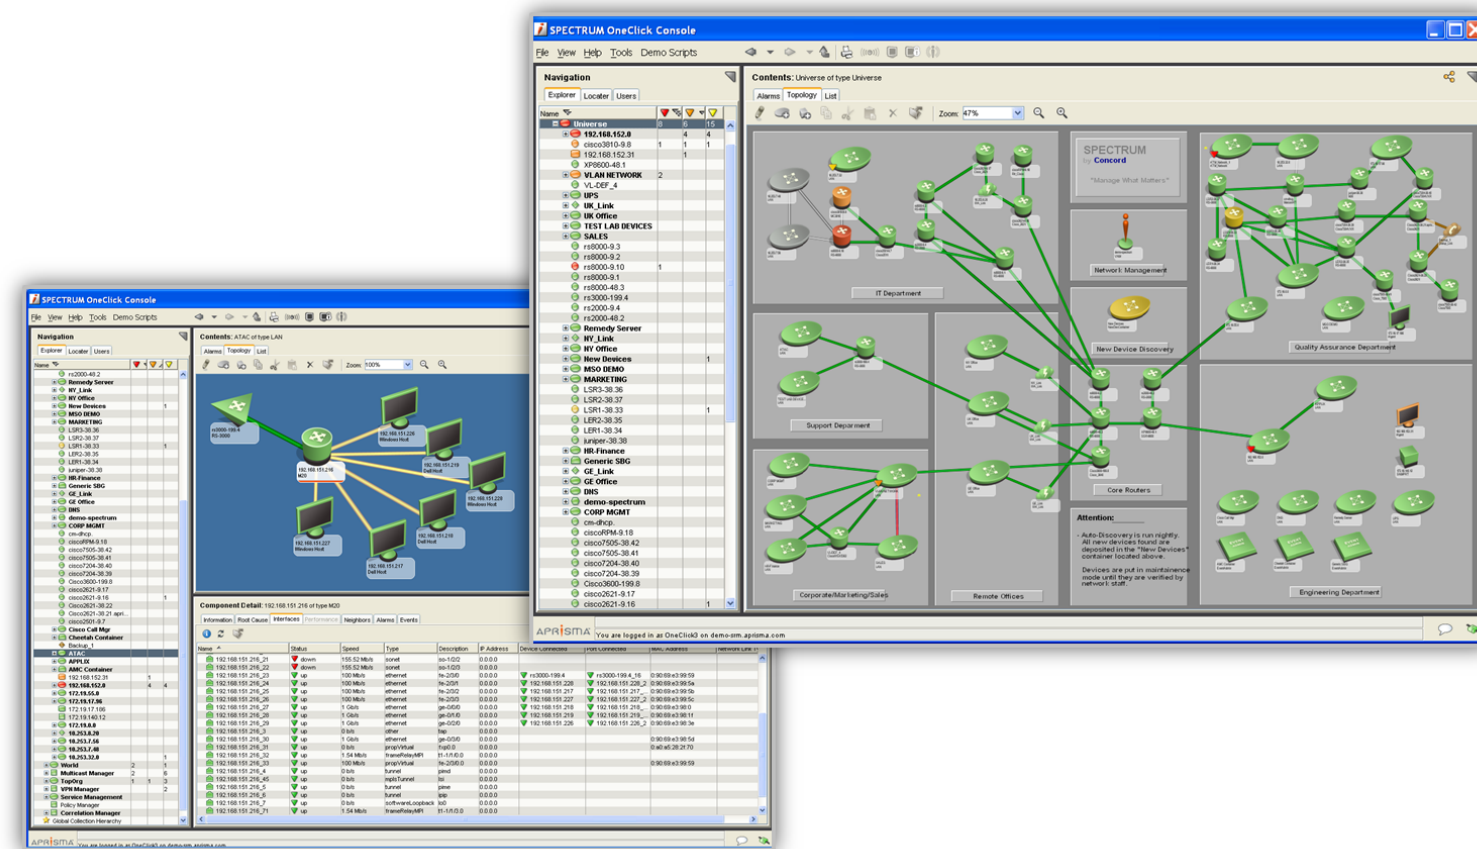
SPECTRUM OneClick Console

File View Help Tools Demo Scripts

Navigation

Explorer Locater Users

Name

Universe 8 6 15
192.168.152.8 4 4
cisco3810-9.8 1 1 1
192.168.152.31 1
XP8600-48.1
VLAN NETWORK 2
VL-DEF_4
UPS
UK_Link
UK Office
TEST LAB DEVICES
SALES
rs8000-9.3
rs8000-9.2
rs8000-9.10 1
rs8000-9.1
rs8000-48.3
rs3000-199.4
rs2000-9.4
rs2000-48.2
Remedy Server
NY_Link
NY Office
New Devices 1
MSO DEMO
MARKETING
LSR3-38.36
LSR2-38.37
LSR1-38.33 1
LER2-38.35
LER1-38.34
juniper-38.38
HR-Finance
Generic SBG
GE_Link
GE Office
DNS
demo-spectrum
CORP MGMT
cm-dhcp.
ciscoRPM-9.18
cisco7505-38.42
cisco7505-38.41
cisco7204-38.40
cisco7204-38.39
Cisco3600-199.8
cisco2621-9.17
cisco2621-9.16 1

Contents: Universe of type Universe

Alarms Topology List

Zoom: 47%

IT Department

SPECTRUM by Concord

"Manage What Matters"

Network Management

New Device Discovery

Quality Assurance Department

Support Department

Core Routers

Attention:

Auto-Discovery is run nightly. All new devices found are deposited in the "New Devices" container located above.

Devices are put in maintenance mode until they are verified by network staff.

Corporate/Marketing/Sales

Remote Offices

Engineering Department

APRISMA You are logged in as OneClick3 on demo-srm.aprisma.com

SPECTRUM OneClick Console

File View Help Tools Demo Scripts

Navigation

Explorer Locater Users

Name

rs2000-48.2
Remedy Server
NY_Link
NY Office
New Devices 1
MSO DEMO
MARKETING
LSR3-38.36
LSR2-38.37
LSR1-38.33 1
LER2-38.35
LER1-38.34
juniper-38.38
HR-Finance
Generic SBG
GE_Link
GE Office
DNS
demo-spectrum
CORP MGMT
cm-dhcp.
ciscoRPM-9.18
cisco7505-38.42
cisco7505-38.41
cisco7204-38.40
cisco7204-38.39
Cisco3600-199.8
cisco2621-9.17
cisco2621-9.16 1
cisco2621-22
cisco2621-38 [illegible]
cisco2501-9.7
Cisco Call Mgr
Cheetah Container
Backup_1
ATAC
APPLIX
AMC Container
192.168.152.31
192.168.152.8 4 4
172.19.55.8
172.19.17.96
172.19.17.106
172.19.140.12
172.19.8.8
10.253.8.28
10.253.7.56
10.253.7.48
10.253.32.8
World 2 1
TopOrg 1 3
Multicast Manager 2 6
VPN Manager 2
Service Management
Policy Manager
Correlation Manager
Global Collection Hierarchy

Contents: ATAC of type LAN

Alarms Topology List

Zoom: 100%

rs3000-199.4
192.168.151.216
192.168.151.226 Windows Host
192.168.151.218 Dell Host
192.168.151.228 Windows Host
192.168.151.227 Windows Host
192.168.151.218 Dell Host
192.168.151.217 Dell Host

Component Detail: 192.168.151.216 of type M20

Information Root Cause Interfaces Performance Neighbors Alarms Events

| Name | Status | Speed | Type | Description | IP Address | Device Connected | Port Connected | MAC Address |
|---|---|---|---|---|---|---|---|---|
| 192.168.151.216_21 | down | 155.52 Mb/s | sonet | so-1/0/0 | 0.0.0.0 | | | |
| 192.168.151.216_22 | down | 155.52 Mb/s | sonet | so-1/0/1 | 0.0.0.0 | | | |
| 192.168.151.216_23 | up | 100 Mb/s | ethernet | fe-2/0/0 | 0.0.0.0 | rs3000-199.4 | rs3000-199.4_16 | 0:90:69:e3:99:59 |
| 192.168.151.216_24 | up | 100 Mb/s | ethernet | fe-2/0/1 | 0.0.0.0 | 192.168.151.228 | 192.168.151.228_2 | 0:90:69:e3:99:5a |
| 192.168.151.216_25 | up | 100 Mb/s | ethernet | fe-2/0/2 | 0.0.0.0 | 192.168.151.217 | 192.168.151.217_2 | 0:90:69:e3:99:5b |
| 192.168.151.216_26 | up | 100 Mb/s | ethernet | fe-2/0/3 | 0.0.0.0 | 192.168.151.227 | 192.168.151.227_2 | 0:90:69:e3:99:5c |
| 192.168.151.216_27 | up | 1 Gb/s | ethernet | ge-0/0/0 | 0.0.0.0 | 192.168.151.218 | 192.168.151.218_ | 0:90:69:e3:98:0 |
| 192.168.151.216_28 | up | 1 Gb/s | ethernet | ge-0/1/0 | 0.0.0.0 | 192.168.151.219 | 192.168.151.219_ | 0:90:69:e3:99:11 |
| 192.168.151.216_29 | up | 1 Gb/s | ethernet | ge-0/2/0 | 0.0.0.0 | 192.168.151.226 | 192.168.151.226_2 | 0:90:69:e3:99:3e |
| 192.168.151.216_3 | up | 0 b/s | other | fxp | 0.0.0.0 | | | |
| 192.168.151.216_30 | up | 1 Gb/s | ethernet | ge-0/3/0 | 0.0.0.0 | | | 0:90:69:e3:98:5d |
| 192.168.151.216_31 | up | 0 b/s | propVirtual | fxp0.0 | 0.0.0.0 | | | 0:a0:a5:28:2f:70 |
| 192.168.151.216_32 | up | 1.54 Mb/s | frameRelayMPI | t1-1/1/0.0 | 0.0.0.0 | | | |
| 192.168.151.216_33 | up | 100 Mb/s | ethernet | fe-2/0/0.0 | 0.0.0.0 | | | 0:90:69:e3:99:59 |
| 192.168.151.216_4 | up | 0 b/s | tunnel | pimd | 0.0.0.0 | | | |
| 192.168.151.216_5 | up | 0 b/s | mplsTunnel | lsi | 0.0.0.0 | | | |
| 192.168.151.216_6 | up | 0 b/s | tunnel | pime | 0.0.0.0 | | | |
| 192.168.151.216_6 | up | 0 b/s | tunnel | ipip | 0.0.0.0 | | | |
| 192.168.151.216_7 | up | 0 b/s | softwareLoopback | lo0 | 0.0.0.0 | | | |
| 192.168.151.216_71 | up | 1.54 Mb/s | frameRelayMPI | t1-1/1/0 | 0.0.0.0 | | | |

APRISMA You are logged in as OneClick3 on demo-srm.aprisma.com